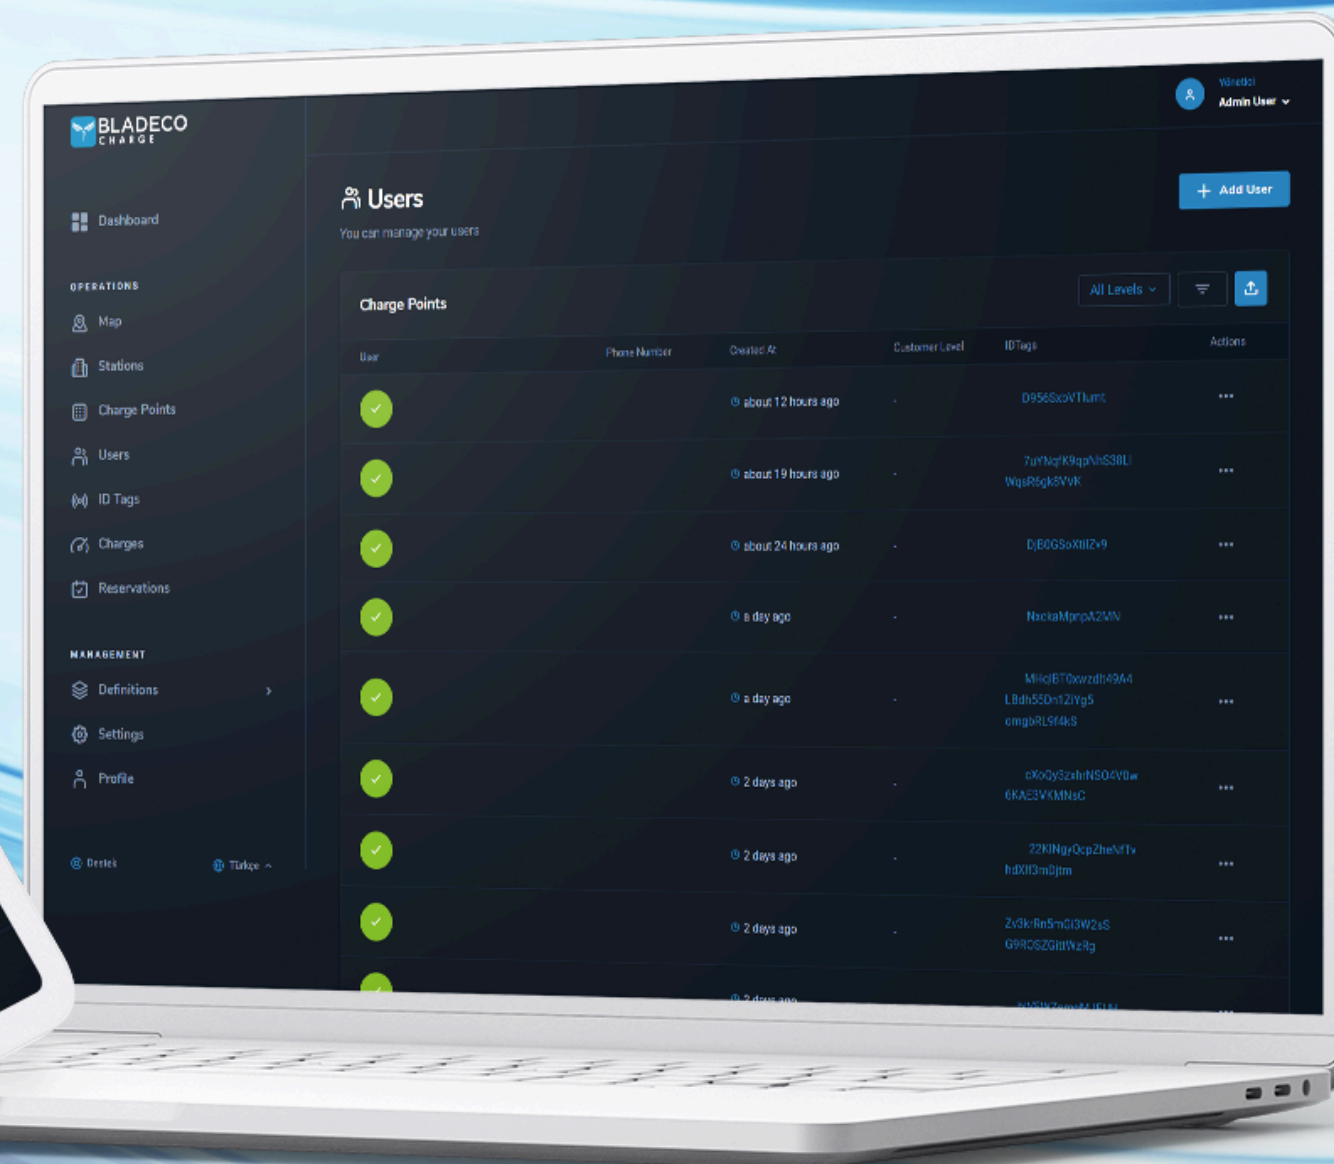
BLADECO CHARGE

Yönetici
Admin User

Dashboard

OPERATIONS

Map

Stations

Charge Points

Users

ID Tags

Charges

Reservations

MANAGEMENT

Definitions

Settings

Profile

Destek

Türkçe

Users

You can manage your users

Add User

Charge Points

All Levels

| User | Phone Number | Created At | Customer Level | IDTags | Actions |
|---|---|---|---|---|---|
| | | about 12 hours ago | - | D956SxoVTlumt | ••• |
| | | about 19 hours ago | - | 7uYNqfK9qpVhS38Ll WqsR6gk6VvK | ••• |
| | | about 24 hours ago | - | DjB0GSoXtIlZv9 | ••• |
| | | a day ago | - | NxckaMpnpA2MN | ••• |
| | | a day ago | - | MHolBT0xwzdh49A4 LBdh55Dn12iYg5 omgbRL9f4kS | ••• |
| | | 2 days ago | - | cXoQy3zxhrNSO4V0w 6KAE3VKMNsC | ••• |
| | | 2 days ago | - | 22KINgyQcpZheVfTv hdXlf3m0jtm | ••• |
| | | 2 days ago | - | Zv3krRn5mGl3W2sS G9ROSZGltWzRg | ••• |
| | | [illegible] | | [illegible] | ••• |